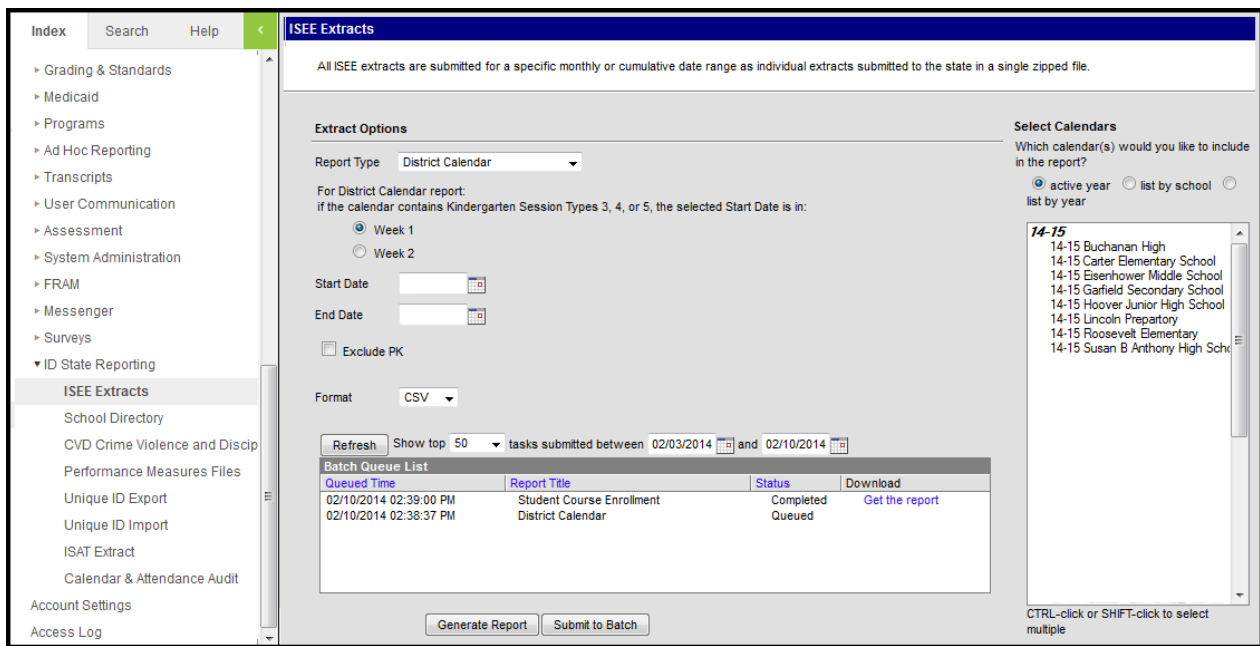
Index Search Help

▸ Grading & Standards
▸ Medicaid
▸ Programs
▸ Ad Hoc Reporting
▸ Transcripts
▸ User Communication
▸ Assessment
▸ System Administration
▸ FRAM
▸ Messenger
▸ Surveys
▾ ID State Reporting
ISEE Extracts
School Directory
CVD Crime Violence and Discip
Performance Measures Files
Unique ID Export
Unique ID Import
ISAT Extract
Calendar & Attendance Audit
Account Settings
Access Log

ISEE Extracts

All ISEE extracts are submitted for a specific monthly or cumulative date range as individual extracts submitted to the state in a single zipped file.

Extract Options

Report Type District Calendar

For District Calendar report:
if the calendar contains Kindergarten Session Types 3, 4, or 5, the selected Start Date is in:

Week 1
Week 2

Start Date

End Date

Exclude PK

Format CSV

Refresh Show top 50 tasks submitted between 02/03/2014 and 02/10/2014

Batch Queue List

| Queued Time | Report Title | Status | Download |
|---|---|---|---|
| 02/10/2014 02:39:00 PM | Student Course Enrollment | Completed | Get the report |
| 02/10/2014 02:38:37 PM | District Calendar | Queued | |

Generate Report Submit to Batch

Select Calendars
Which calendar(s) would you like to include in the report?
active year list by school list by year

14-15
14-15 Buchanan High
14-15 Carter Elementary School
14-15 Eisenhower Middle School
14-15 Garfield Secondary School
14-15 Hoover Junior High School
14-15 Lincoln Preparatory
14-15 Roosevelt Elementary
14-15 Susan B Anthony High Scho

CTRL-click or SHIFT-click to select multiple